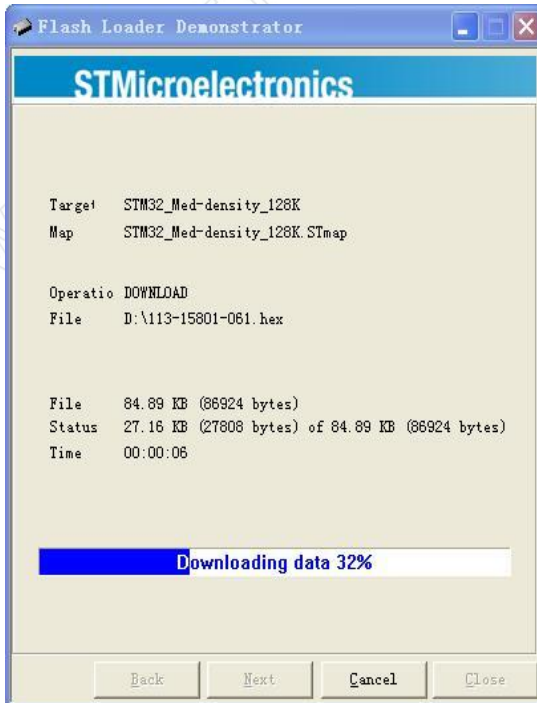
Flash Loader Demonstrator

STMicroelectronics

Target STM32_Med-density_128K
Map STM32_Med-density_128K.STmap

Operatio DOWNLOAD
File D:\113-15801-061.hex

File 84.89 KB (86924 bytes)
Status 27.16 KB (27808 bytes) of 84.89 KB (86924 bytes)
Time 00:00:06

Downloading data 32%

Back Next Cancel Close